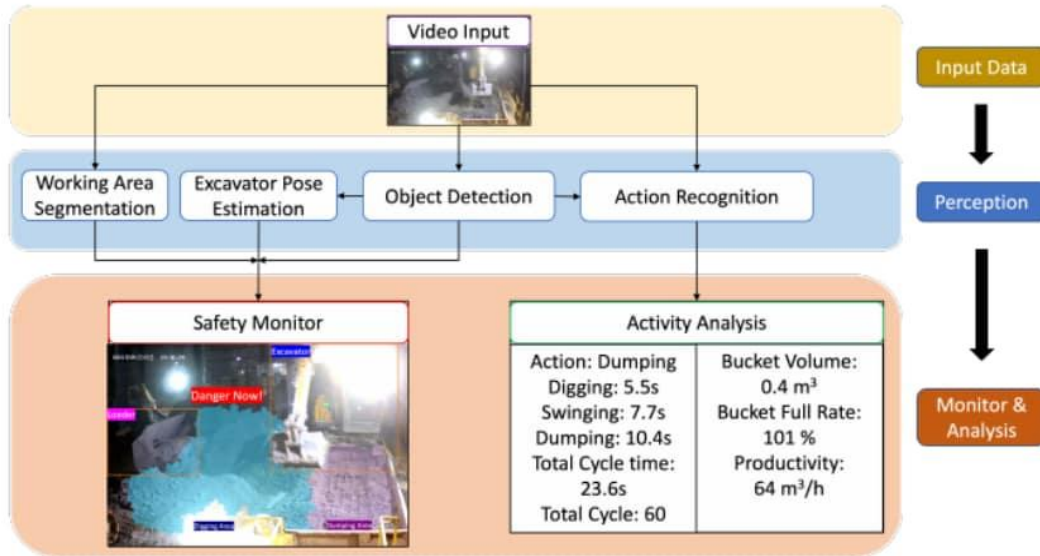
Video Input

Input Data

Working Area Segmentation

Excavator Pose Estimation

Object Detection

Action Recognition

Perception

Safety Monitor

Excavator

Danger Now!

Loader

Digging Area

Dumping Area

Activity Analysis

| Action: Dumping<br>Digging: 5.5s<br>Swinging: 7.7s<br>Dumping: 10.4s<br>Total Cycle time: 23.6s<br>Total Cycle: 60 | Bucket Volume: 0.4 $m^3$<br>Bucket Full Rate: 101 %<br>Productivity: 64 $m^3/h$ |
|---|---|

Monitor & Analysis